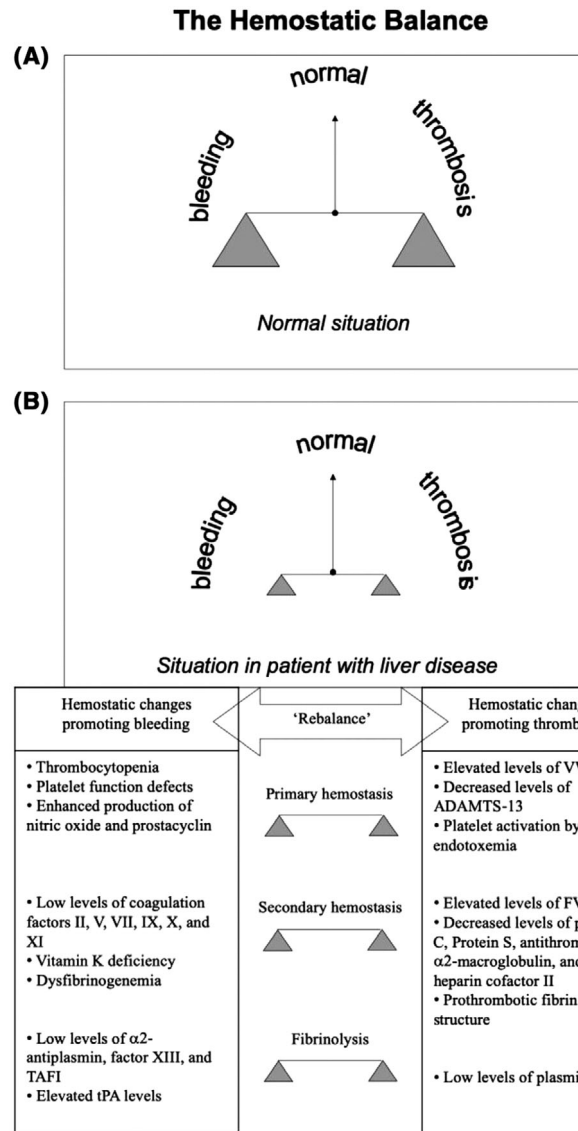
The Hemostatic Balance

(A)

normal

bleeding

thrombosis

Normal situation

(B)

normal

bleeding

thrombosis

Situation in patient with liver disease

| Hemostatic changes promoting bleeding | 'Rebalance' | Hemostatic chan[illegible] promoting thromb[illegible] |
|---|---|---|
| • Thrombocytopenia • Platelet function defects • Enhanced production of nitric oxide and prostacyclin | Primary hemostasis | • Elevated levels of V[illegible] • Decreased levels of ADAMTS-13 • Platelet activation by endotoxemia |
| • Low levels of coagulation factors II, V, VII, IX, X, and XI • Vitamin K deficiency • Dysfibrinogenemia | Secondary hemostasis | • Elevated levels of F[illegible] • Decreased levels of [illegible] C, Protein S, antithron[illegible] $\alpha$2-macroglobulin, an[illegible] heparin cofactor II • Prothrombotic fibrin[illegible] structure |
| • Low levels of $\alpha$2-antiplasmin, factor XIII, and TAFI • Elevated tPA levels | Fibrinolysis | • Low levels of plasmi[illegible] |